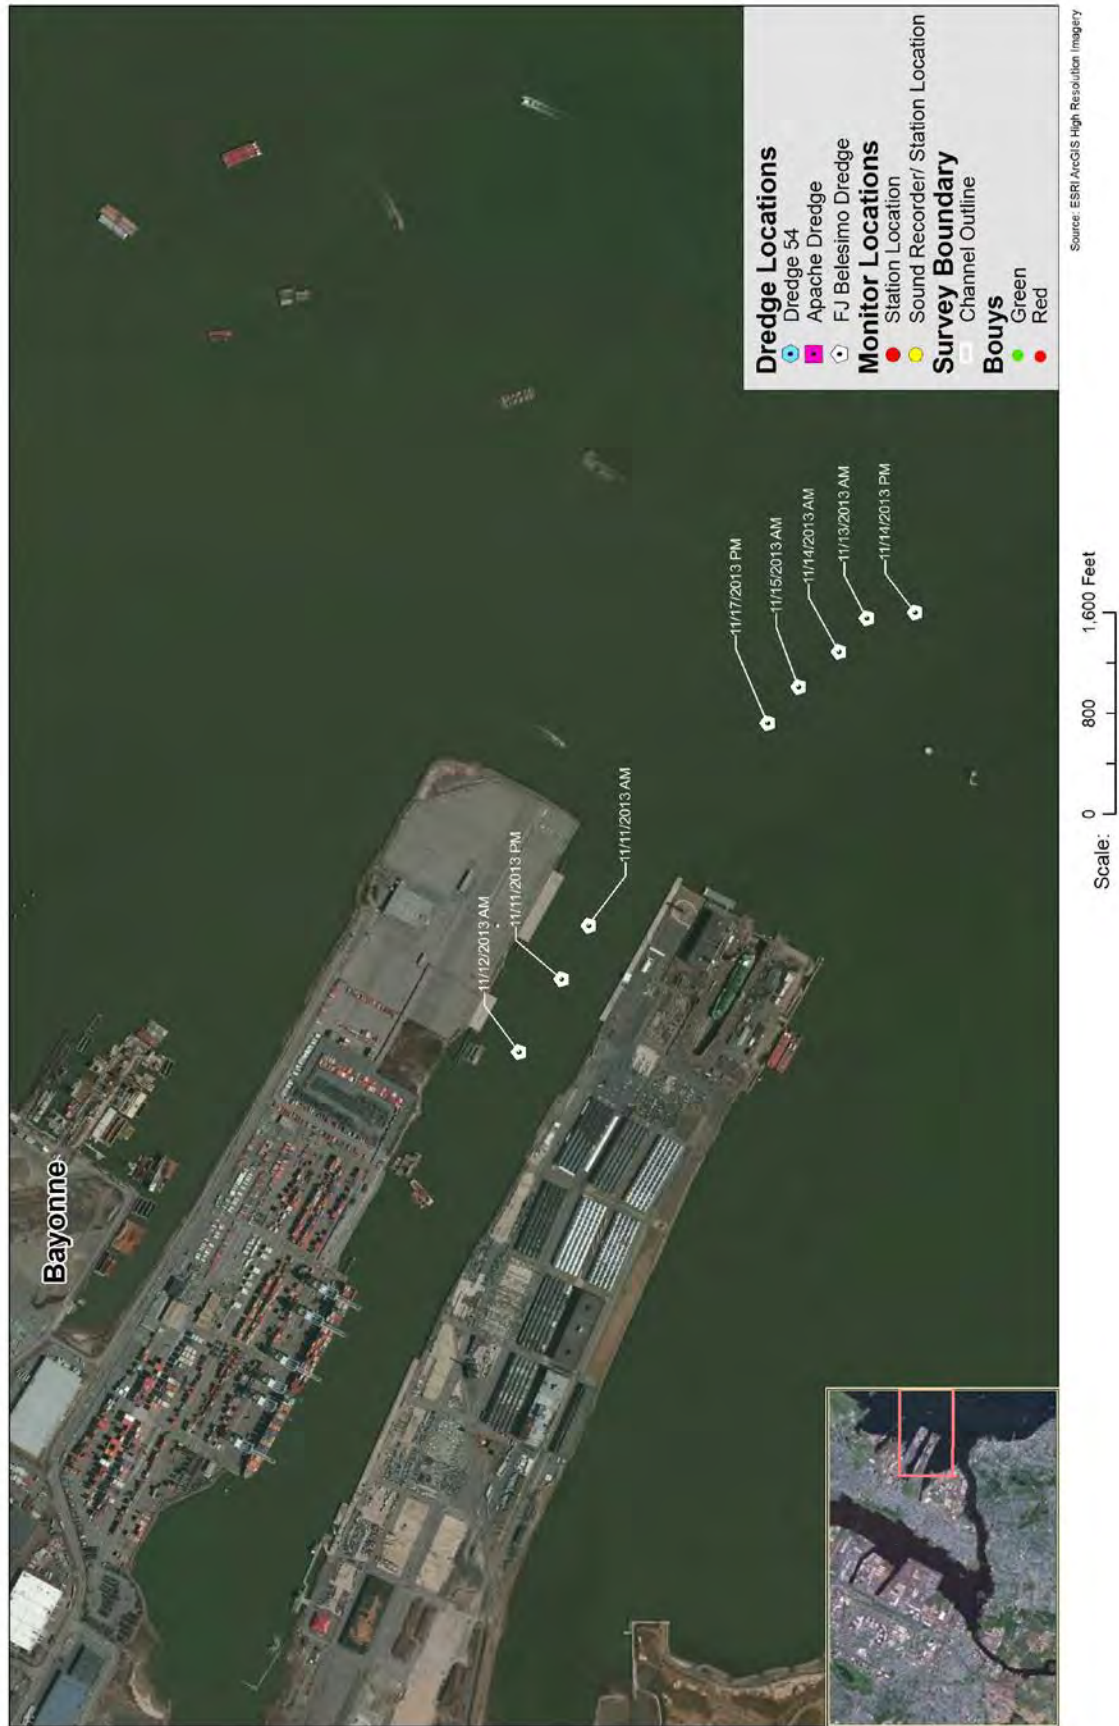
Dredge Locations
Dredge 54
Apache Dredge
FJ Belesimo Dredge
Monitor Locations
Station Location
Sound Recorder/ Station Location
Survey Boundary
Channel Outline
Bouys
Green
Red

Source: ESRI ArcGIS High Resolution Imagery

Bayonne

11/12/2013 AM
11/11/2013 PM
11/11/2013 AM
11/17/2013 PM
11/15/2013 AM
11/14/2013 AM
11/13/2013 AM
11/14/2013 PM

Scale: 0 800 1,600 Feet